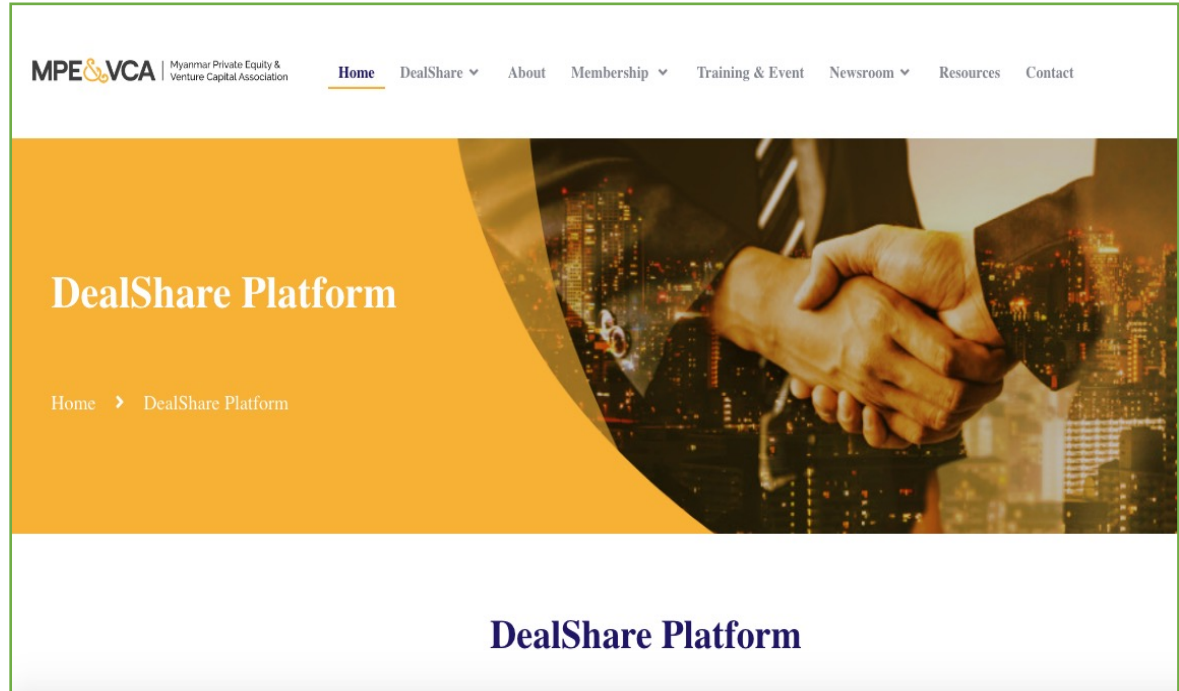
MPE&VCA | Myanmar Private Equity & Venture Capital Association

Home DealShare About Membership Training & Event Newsroom Resources Contact

DealShare Platform

Home > DealShare Platform

DealShare Platform